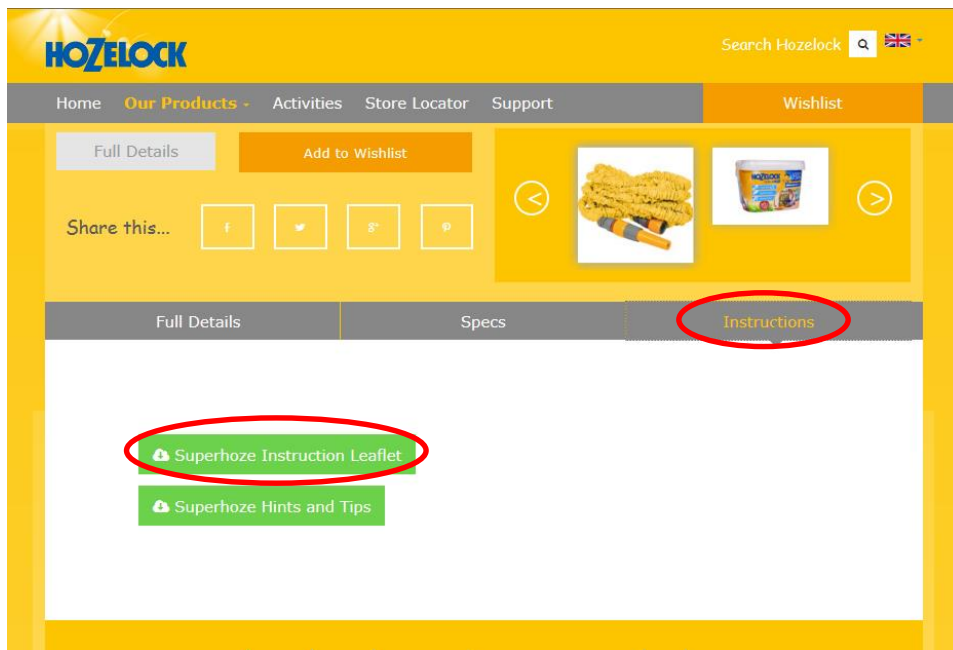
HOZELOCK

Search Hozelock

Home Our Products Activities Store Locator Support Wishlist

Full Details

Add to Wishlist

Share this...

f

g+

HOZELOCK

Full Details Specs Instructions

Superhoze Instruction Leaflet

Superhoze Hints and Tips